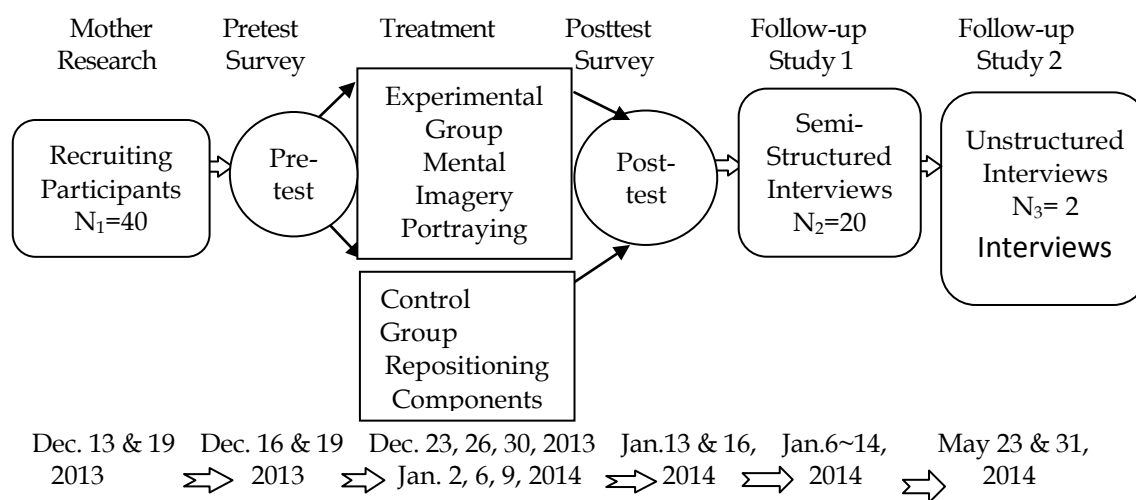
Mother Research

Pretest Survey

Treatment

Posttest Survey

Follow-up Study 1

Follow-up Study 2

Recruiting Participants $N_1$=40

Pre-test

Experimental Group Mental Imagery Portraying

Control Group Repositioning Components

Post-test

Semi-Structured Interviews $N_2$=20

Unstructured Interviews $N_3$= 2 Interviews

Dec. 13 & 19 2013

Dec. 16 & 19 2013

Dec. 23, 26, 30, 2013 Jan. 2, 6, 9, 2014

Jan.13 & 16, 2014

Jan.6~14, 2014

May 23 & 31, 2014